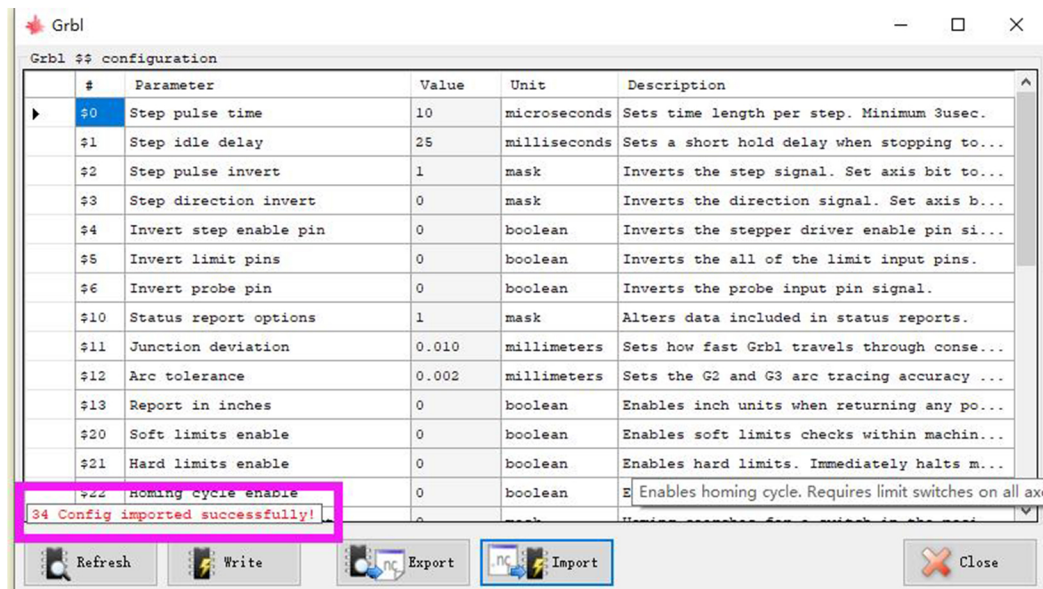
Grbl

Grbl $$ configuration

| # | Parameter | Value | Unit | Description |
|---|---|---|---|---|
| $0 | Step pulse time | 10 | microseconds | Sets time length per step. Minimum 3usec. |
| $1 | Step idle delay | 25 | milliseconds | Sets a short hold delay when stopping to... |
| $2 | Step pulse invert | 1 | mask | Inverts the step signal. Set axis bit to... |
| $3 | Step direction invert | 0 | mask | Inverts the direction signal. Set axis b... |
| $4 | Invert step enable pin | 0 | boolean | Inverts the stepper driver enable pin si... |
| $5 | Invert limit pins | 0 | boolean | Inverts the all of the limit input pins. |
| $6 | Invert probe pin | 0 | boolean | Inverts the probe input pin signal. |
| $10 | Status report options | 1 | mask | Alters data included in status reports. |
| $11 | Junction deviation | 0.010 | millimeters | Sets how fast Grbl travels through conse... |
| $12 | Arc tolerance | 0.002 | millimeters | Sets the G2 and G3 arc tracing accuracy ... |
| $13 | Report in inches | 0 | boolean | Enables inch units when returning any po... |
| $20 | Soft limits enable | 0 | boolean | Enables soft limits checks within machin... |
| $21 | Hard limits enable | 0 | boolean | Enables hard limits. Immediately halts m... |
| $22 | Homing cycle enable | 0 | boolean | E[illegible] |

Enables homing cycle. Requires limit switches on all ax

34 Config imported successfully!

Refresh
Write
Export
Import
Close